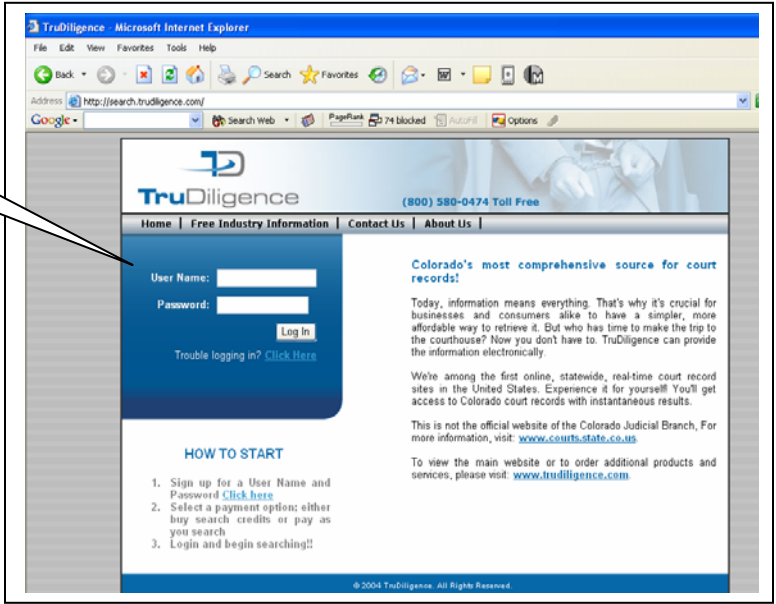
TruDiligence - Microsoft Internet Explorer

File Edit View Favorites Tools Help

Back Search Favorites

Address http://search.trudiligence.com/

Google Search Web PageRank 74 blocked AutoFill Options

TruDiligence

(800) 580-0474 Toll Free

Home | Free Industry Information | Contact Us | About Us |

User Name:

Password:

Log In

Trouble logging in? Click Here

HOW TO START

1. Sign up for a User Name and Password Click here
2. Select a payment option: either buy search credits or pay as you search
3. Login and begin searching!!

Colorado's most comprehensive source for court records!

Today, information means everything. That's why it's crucial for businesses and consumers alike to have a simpler, more affordable way to retrieve it. But who has time to make the trip to the courthouse? Now you don't have to. TruDiligence can provide the information electronically.

We're among the first online, statewide, real-time court record sites in the United States. Experience it for yourself! You'll get access to Colorado court records with instantaneous results.

This is not the official website of the Colorado Judicial Branch, For more information, visit: www.courts.state.co.us.

To view the main website or to order additional products and services, please visit: www.trudiligence.com.

© 2004 TruDiligence. All Rights Reserved.